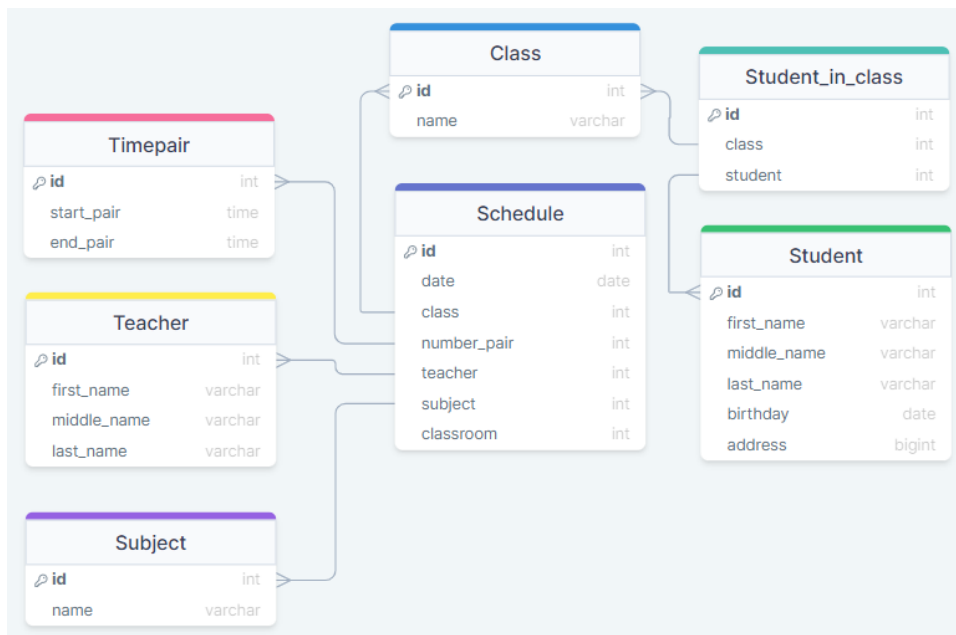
Class

| | |
|---|---|
| id | int |
| name | varchar |

Student_in_class

| | |
|---|---|
| id | int |
| class | int |
| student | int |

Timepair

| | |
|---|---|
| id | int |
| start_pair | time |
| end_pair | time |

Schedule

| | |
|---|---|
| id | int |
| date | date |
| class | int |
| number_pair | int |
| teacher | int |
| subject | int |
| classroom | int |

Student

| | |
|---|---|
| id | int |
| first_name | varchar |
| middle_name | varchar |
| last_name | varchar |
| birthday | date |
| address | bigint |

Teacher

| | |
|---|---|
| id | int |
| first_name | varchar |
| middle_name | varchar |
| last_name | varchar |

Subject

| | |
|---|---|
| id | int |
| name | varchar |